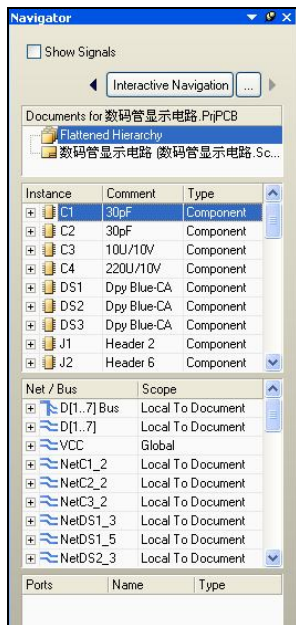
Navigator

Show Signals

Interactive Navigation ...

Documents for 数码管显示电路.PrjPCB
Flattened Hierarchy
数码管显示电路 (数码管显示电路.Sc...

| Instance | Comment | Type |
|---|---|---|
| C1 | 30pF | Component |
| C2 | 30pF | Component |
| C3 | 10U/10V | Component |
| C4 | 220U/10V | Component |
| DS1 | Dpy Blue-CA | Component |
| DS2 | Dpy Blue-CA | Component |
| DS3 | Dpy Blue-CA | Component |
| J1 | Header 2 | Component |
| J2 | Header 6 | Component |

| Net / Bus | Scope |
|---|---|
| D[1..7] Bus | Local To Document |
| D[1..7] | Local To Document |
| VCC | Global |
| NetC1_2 | Local To Document |
| NetC2_2 | Local To Document |
| NetC3_2 | Local To Document |
| NetDS1_3 | Local To Document |
| NetDS1_5 | Local To Document |
| NetDS2_3 | Local To Document |

| Ports | Name | Type |
|---|---|---|